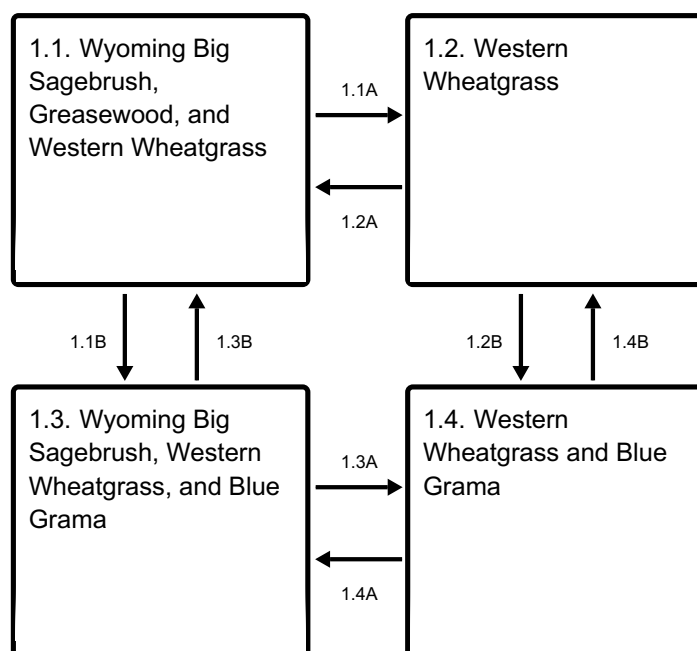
1.1. Wyoming Big Sagebrush, Greasewood, and Western Wheatgrass

1.1A

1.2A

1.2. Western Wheatgrass

1.1B

1.3B

1.2B

1.4B

1.3. Wyoming Big Sagebrush, Western Wheatgrass, and Blue Grama

1.3A

1.4A

1.4. Western Wheatgrass and Blue Grama